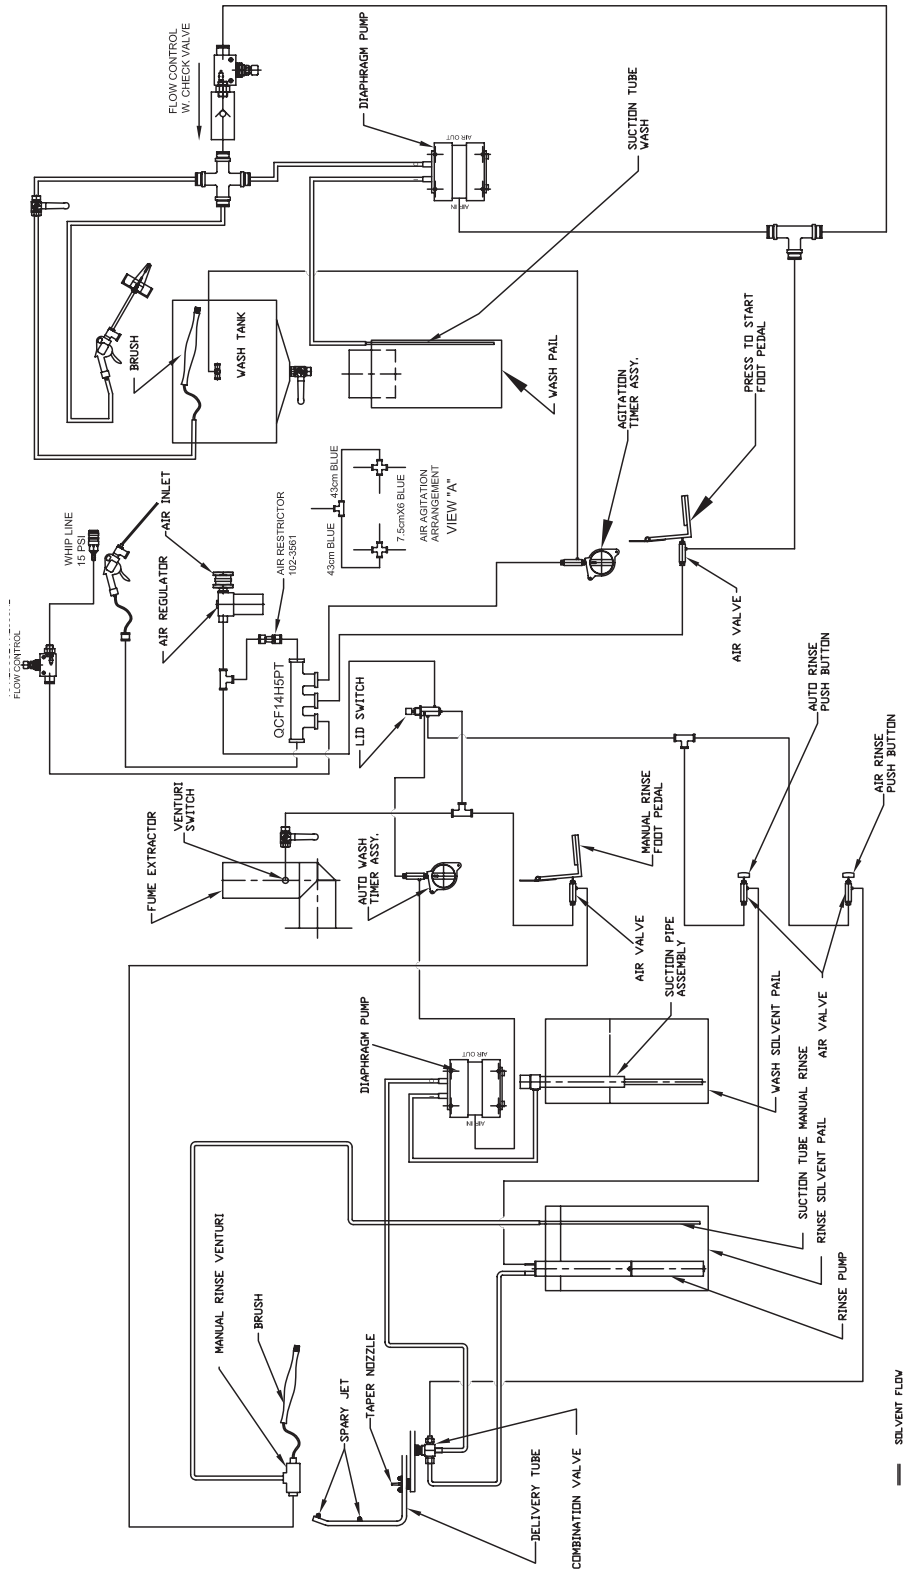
FLOW CONTROL
W. CHECK VALVE

DIAPHRAGM PUMP

AIR OUT

AIR IN

SUCTION TUBE
WASH

BRUSH

WASH TANK

WASH PAIL

PRESS TO START
FOOT PEDAL

AGITATION
TIMER ASSY.

43cm BLUE

43cm BLUE

7.5cmX6 BLUE

AIR AGITATION
ARRANGEMENT
VIEW "A"

WHIP LINE
15 PSI

AIR INLET

AIR RESTRICTOR
102-3561

AIR REGULATOR

FLOW CONTROL

QCF14H5PT

LID SWITCH

AIR VALVE

AUTO RINSE
PUSH BUTTON

AIR RINSE
PUSH BUTTON

VENTURI
SWITCH

FUME EXTRACTOR

AUTO WASH
TIMER ASSY.

MANUAL RINSE
FOOT PEDAL

AIR VALVE

SUCTION PIPE
ASSEMBLY

AIR VALVE

WASH SOLVENT PAIL

SUCTION TUBE MANUAL RINSE

RINSE SOLVENT PAIL

DIAPHRAGM PUMP

AIR OUT

AIR IN

RINSE PUMP

MANUAL RINSE VENTURI

BRUSH

SPARY JET

TAPER NOZZLE

DELIVERY TUBE

COMBINATION VALVE

SOLVENT FLOW